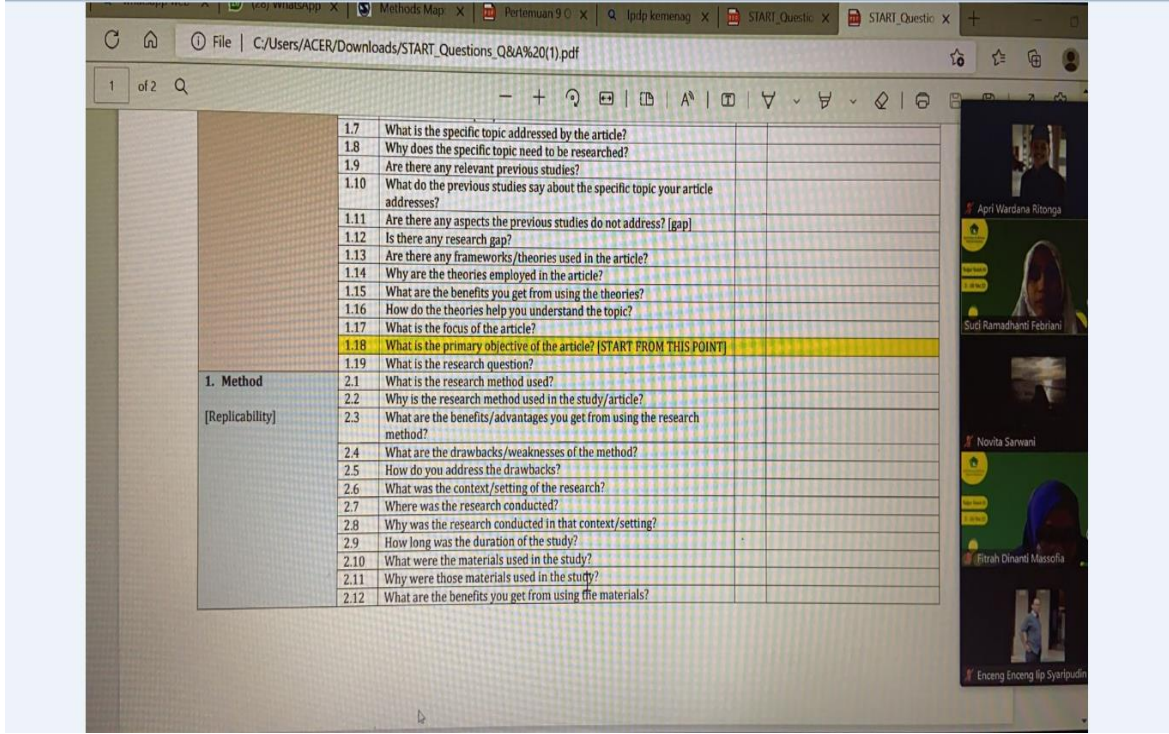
(26) WhatsApp | Methods Map | Pertemuan 9 | lpdp kemenag | START_Questic | START_Questic

File | C:/Users/ACER/Downloads/START_Questions_Q&A%20(1).pdf

1 of 2

| | | | | |
|---|---|---|---|---|
| | 1.7 | What is the specific topic addressed by the article? | | |
| | 1.8 | Why does the specific topic need to be researched? | | |
| | 1.9 | Are there any relevant previous studies? | | |
| | 1.10 | What do the previous studies say about the specific topic your article addresses? | | |
| | 1.11 | Are there any aspects the previous studies do not address? [gap] | | |
| | 1.12 | Is there any research gap? | | |
| | 1.13 | Are there any frameworks/theories used in the article? | | |
| | 1.14 | Why are the theories employed in the article? | | |
| | 1.15 | What are the benefits you get from using the theories? | | |
| | 1.16 | How do the theories help you understand the topic? | | |
| | 1.17 | What is the focus of the article? | | |
| | 1.18 | What is the primary objective of the article? [START FROM THIS POINT] | | |
| | 1.19 | What is the research question? | | |
| 1. Method | 2.1 | What is the research method used? | | |
| | 2.2 | Why is the research method used in the study/article? | | |
| [Replicability] | 2.3 | What are the benefits/advantages you get from using the research method? | | |
| | 2.4 | What are the drawbacks/weaknesses of the method? | | |
| | 2.5 | How do you address the drawbacks? | | |
| | 2.6 | What was the context/setting of the research? | | |
| | 2.7 | Where was the research conducted? | | |
| | 2.8 | Why was the research conducted in that context/setting? | | |
| | 2.9 | How long was the duration of the study? | | |
| | 2.10 | What were the materials used in the study? | | |
| | 2.11 | Why were those materials used in the study? | | |
| | 2.12 | What are the benefits you get from using the materials? | | |

Apri Wardana Ritonga
Suci Ramadhanti Febriani
Novita Sarwani
Fitrah Dinanti Massofia
Enceng Enceng Iip Syaripudin